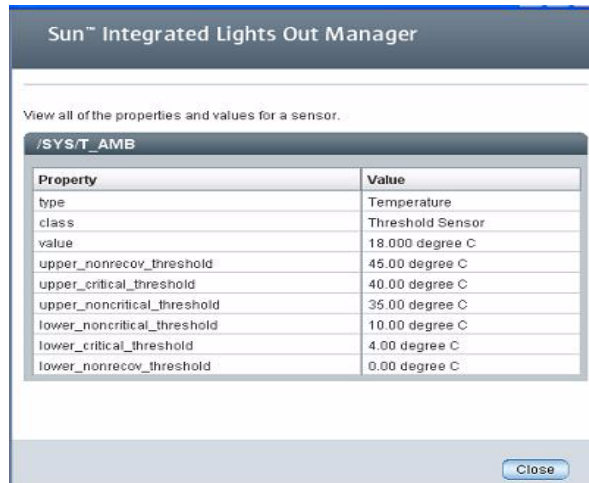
Sun™ Integrated Lights Out Manager

View all of the properties and values for a sensor.

/SYS/T_AMB

| Property | Value |
|---|---|
| type | Temperature |
| class | Threshold Sensor |
| value | 18.000 degree C |
| upper_nonrecov_threshold | 45.00 degree C |
| upper_critical_threshold | 40.00 degree C |
| upper_noncritical_threshold | 35.00 degree C |
| lower_noncritical_threshold | 10.00 degree C |
| lower_critical_threshold | 4.00 degree C |
| lower_nonrecov_threshold | 0.00 degree C |

Close